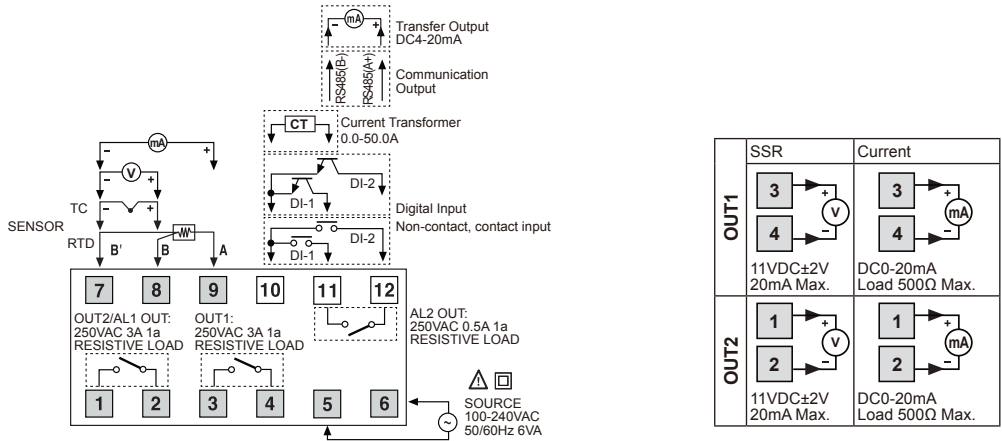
mA
Transfer Output
DC4-20mA

RS485(B-)
RS485(A+)
Communication
Output

CT
Current Transformer
0.0-50.0A

DI-1
DI-2
Digital Input

DI-1
DI-2
Non-contact, contact input

mA
V
TC
SENSOR
RTD
B'
B
A

7 8 9 10 11 12

OUT2/AL1 OUT:
250VAC 3A 1a
RESISTIVE LOAD

OUT1:
250VAC 3A 1a
RESISTIVE LOAD

AL2 OUT:
250VAC 0.5A 1a
RESISTIVE LOAD

1 2 3 4 5 6

SOURCE
100-240VAC
50/60Hz 6VA

| | SSR | Current |
|---|---|---|
| OUT1 | 3 4 V + − 11VDC±2V 20mA Max. | 3 4 mA + − DC0-20mA Load 500Ω Max. |
| OUT2 | 1 2 V + − 11VDC±2V 20mA Max. | 1 2 mA + − DC0-20mA Load 500Ω Max. |